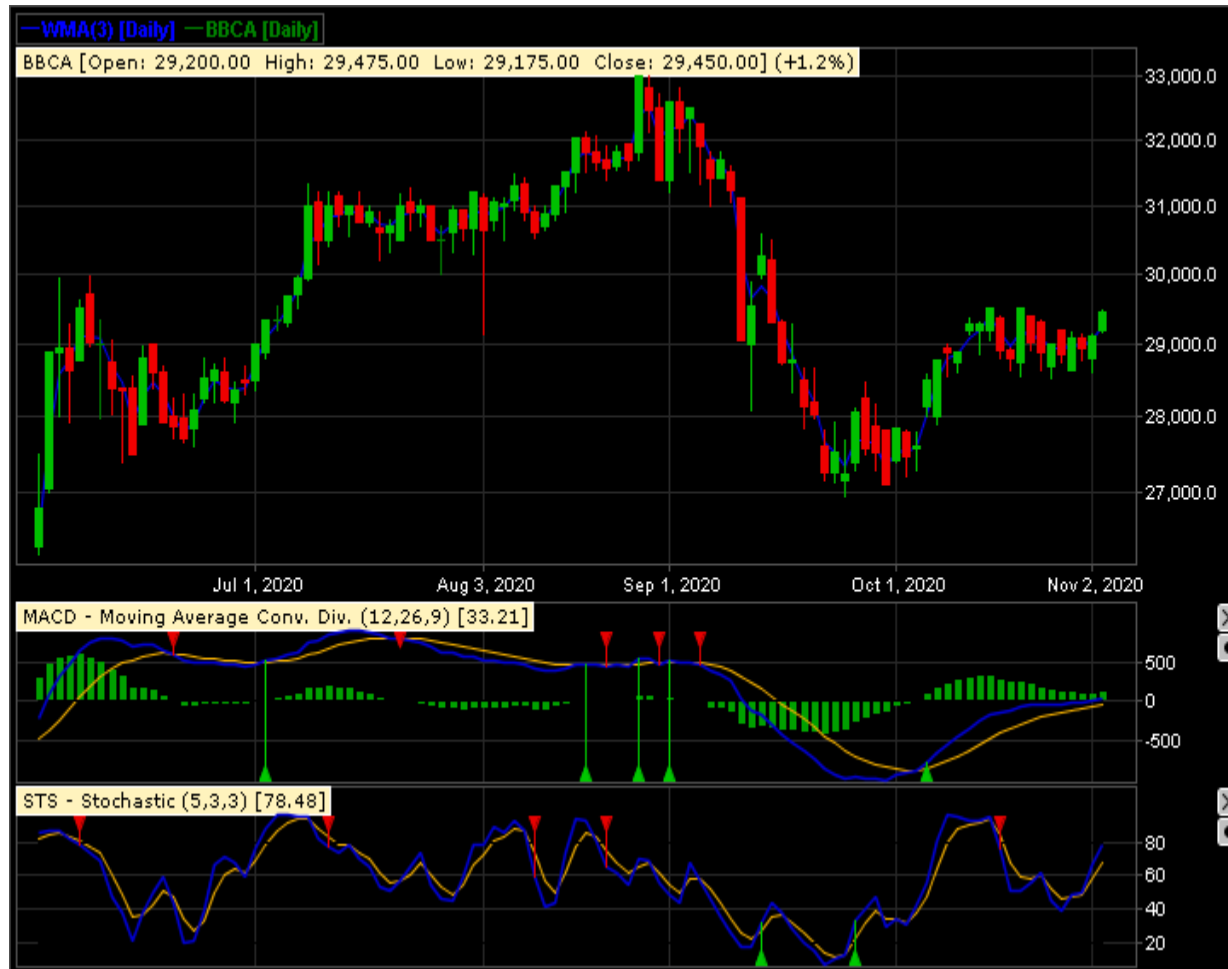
WMA(3) [Daily] BBCA [Daily]

BBCA [Open: 29,200.00 High: 29,475.00 Low: 29,175.00 Close: 29,450.00] (+1.2%)

33,000.0
32,000.0
31,000.0
30,000.0
29,000.0
28,000.0
27,000.0

Jul 1, 2020
Aug 3, 2020
Sep 1, 2020
Oct 1, 2020
Nov 2, 2020

MACD - Moving Average Conv. Div. (12,26,9) [33.21]

500
0
-500

STS - Stochastic (5,3,3) [78.48]

80
60
40
20